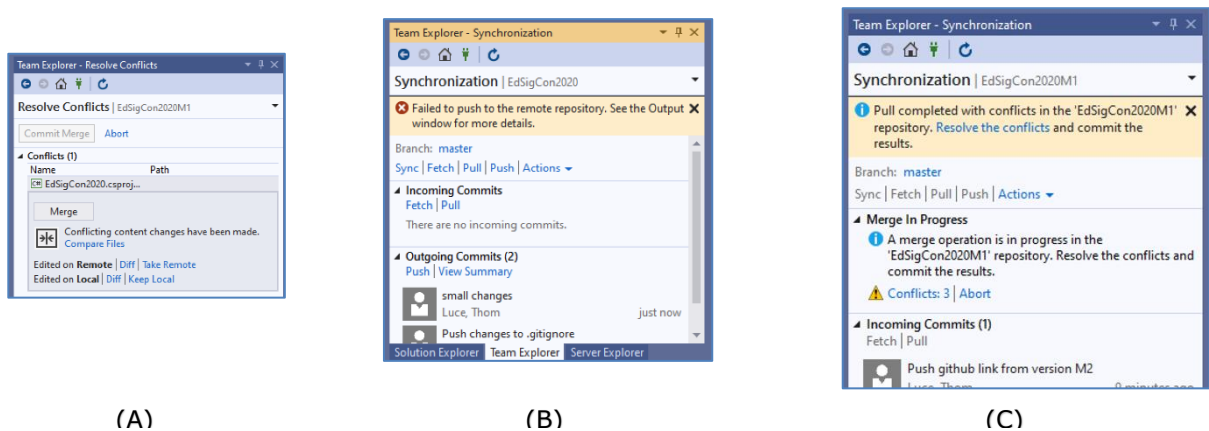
Team Explorer - Resolve Conflicts

Resolve Conflicts | EdSigCon2020M1

Commit Merge Abort

Conflicts (1)

Name Path

EdSigCon2020.csproj...

Merge

Conflicting content changes have been made. Compare Files

Edited on **Remote** | Diff | Take Remote

Edited on **Local** | Diff | Keep Local

(A)

Team Explorer - Synchronization

Synchronization | EdSigCon2020

Failed to push to the remote repository. See the Output window for more details.

Branch: master

Sync | Fetch | Pull | Push | Actions

Incoming Commits

Fetch | Pull

There are no incoming commits.

Outgoing Commits (2)

Push | View Summary

small changes

Luce, Thom just now

Push changes to .gitignore

Solution Explorer Team Explorer Server Explorer

(B)

Team Explorer - Synchronization

Synchronization | EdSigCon2020M1

Pull completed with conflicts in the 'EdSigCon2020M1' repository. Resolve the conflicts and commit the results.

Branch: master

Sync | Fetch | Pull | Push | Actions

Merge In Progress

A merge operation is in progress in the 'EdSigCon2020M1' repository. Resolve the conflicts and commit the results.

Conflicts: 3 | Abort

Incoming Commits (1)

Fetch | Pull

Push github link from version M2

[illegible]

(C)